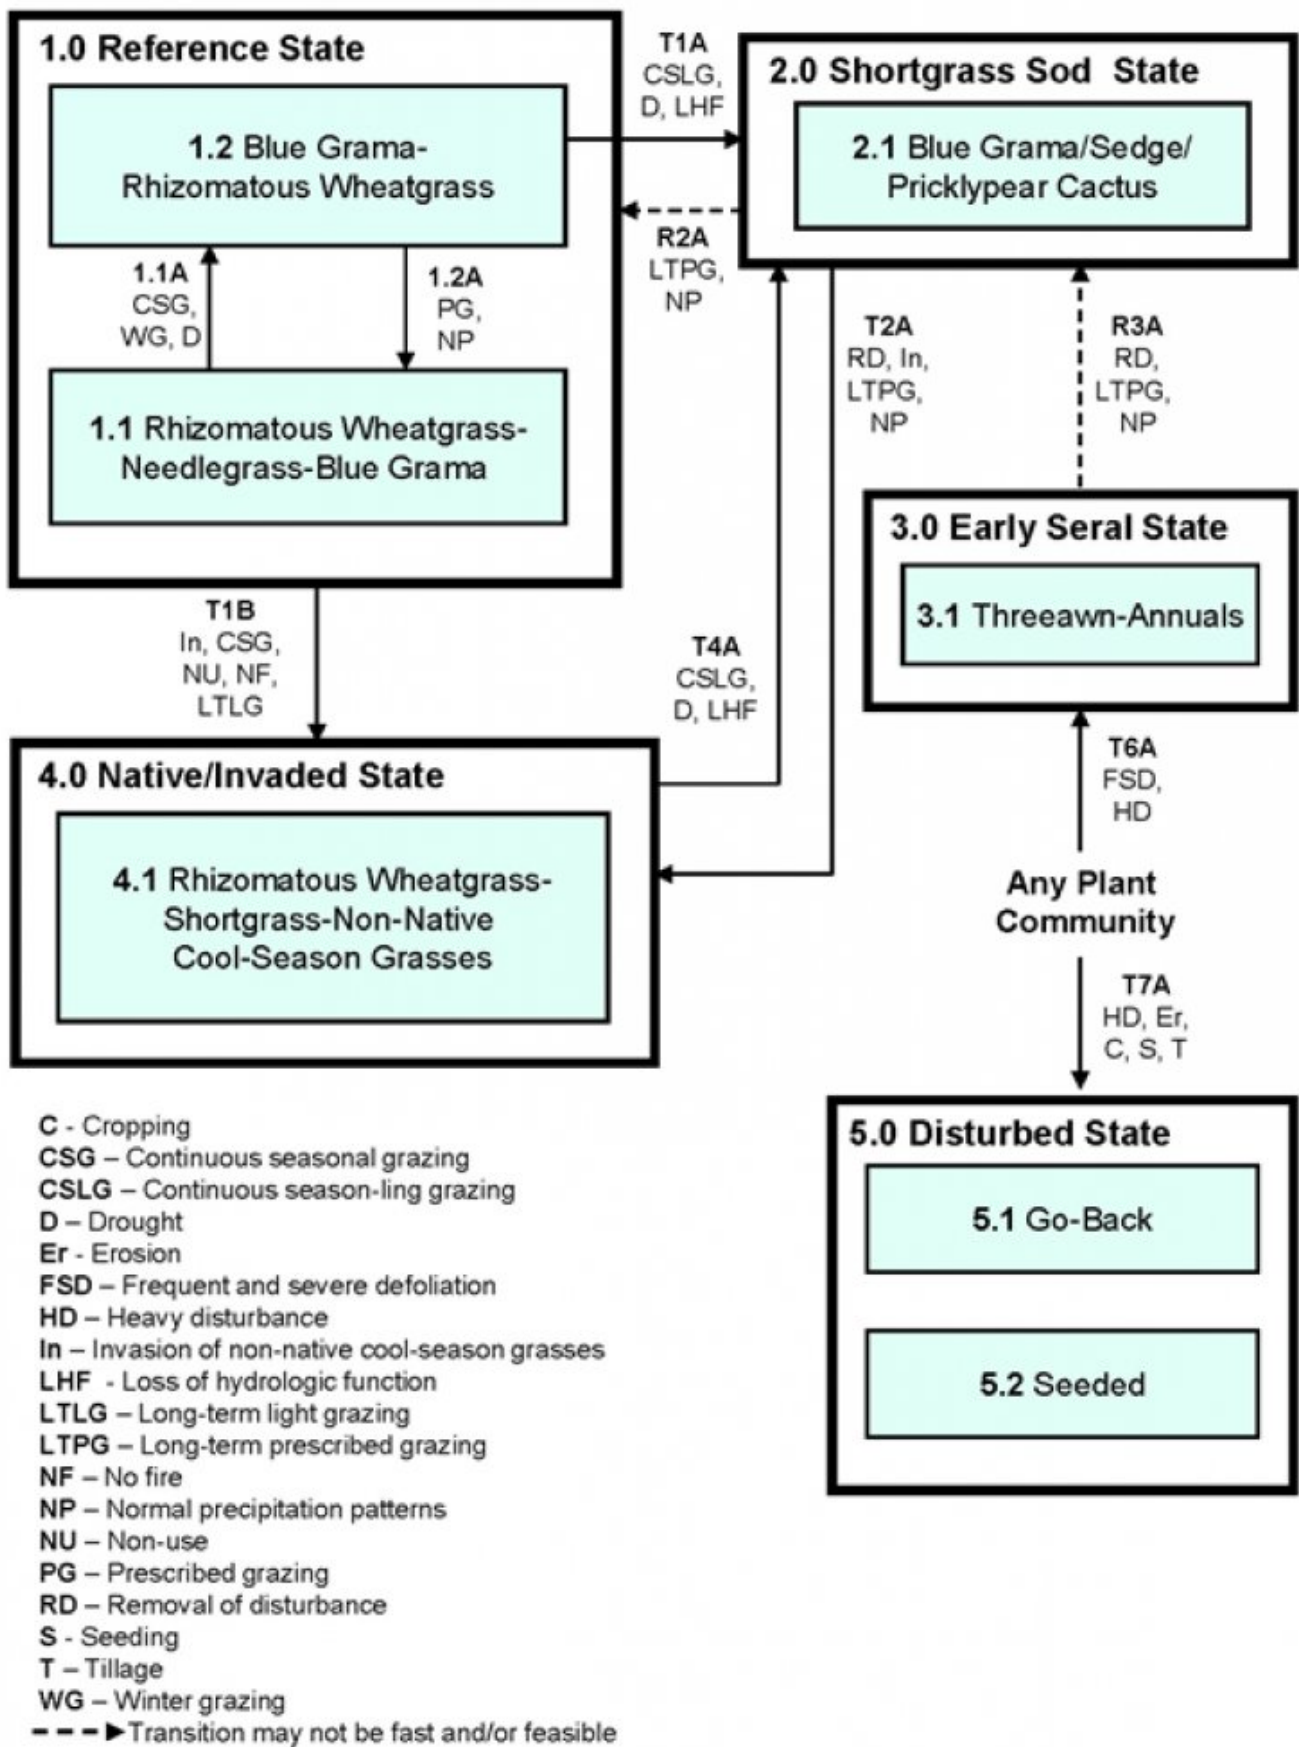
1.0 Reference State

1.2 Blue Grama-Rhizomatous Wheatgrass

1.1A
CSG,
WG, D

1.2A
PG,
NP

1.1 Rhizomatous Wheatgrass-Needlegrass-Blue Grama

T1A
CSLG,
D, LHF

R2A
LTPG,
NP

2.0 Shortgrass Sod State

2.1 Blue Grama/Sedge/ Pricklypear Cactus

T2A
RD, In,
LTPG,
NP

R3A
RD,
LTPG,
NP

3.0 Early Seral State

3.1 Threeawn-Annuals

T1B
In, CSG,
NU, NF,
LTLG

T4A
CSLG,
D, LHF

4.0 Native/Invaded State

4.1 Rhizomatous Wheatgrass-Shortgrass-Non-Native Cool-Season Grasses

T6A
FSD,
HD

Any Plant Community

T7A
HD, Er,
C, S, T

5.0 Disturbed State

5.1 Go-Back

5.2 Seeded

C - Cropping
CSG – Continuous seasonal grazing
CSLG – Continuous season-ling grazing
D – Drought
Er - Erosion
FSD – Frequent and severe defoliation
HD – Heavy disturbance
In – Invasion of non-native cool-season grasses
LHF - Loss of hydrologic function
LTLG – Long-term light grazing
LTPG – Long-term prescribed grazing
NF – No fire
NP – Normal precipitation patterns
NU – Non-use
PG – Prescribed grazing
RD – Removal of disturbance
S - Seeding
T – Tillage
WG – Winter grazing
Transition may not be fast and/or feasible